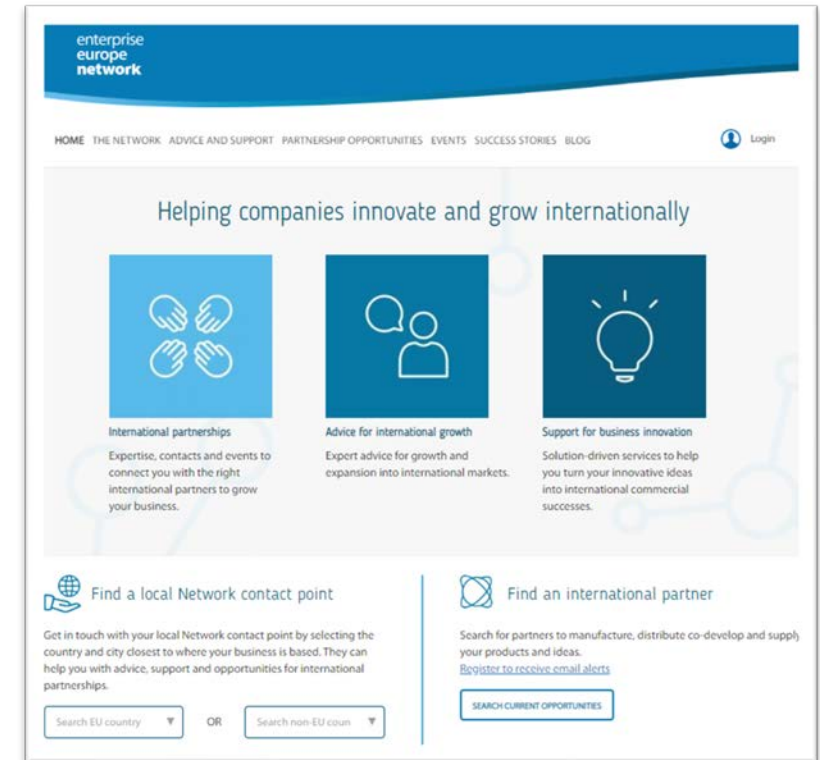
enterprise
europe
network

HOME THE NETWORK ADVICE AND SUPPORT PARTNERSHIP OPPORTUNITIES EVENTS SUCCESS STORIES BLOG

Login

Helping companies innovate and grow internationally

International partnerships

Expertise, contacts and events to connect you with the right international partners to grow your business.

Advice for international growth

Expert advice for growth and expansion into international markets.

Support for business innovation

Solution-driven services to help you turn your innovative ideas into international commercial successes.

Find a local Network contact point

Get in touch with your local Network contact point by selecting the country and city closest to where your business is based. They can help you with advice, support and opportunities for international partnerships.

Search EU country

OR

Search non-EU coun

Find an international partner

Search for partners to manufacture, distribute co-develop and supply your products and ideas.

Register to receive email alerts

SEARCH CURRENT OPPORTUNITIES